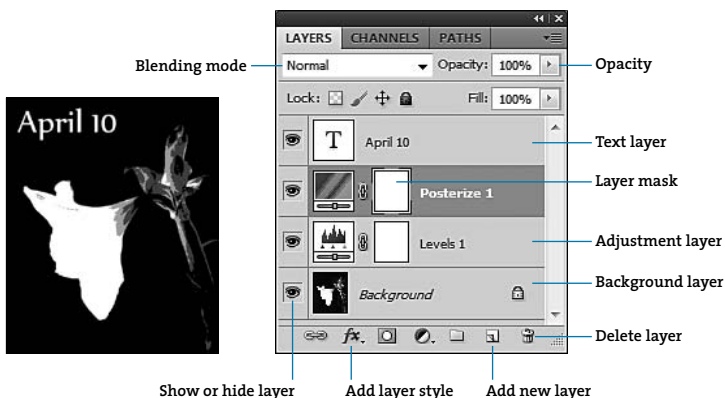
April 10

LAYERS CHANNELS PATHS

Blending mode Normal Opacity: 100% Opacity

Lock: Fill: 100%

T April 10 Text layer

Posterize 1 Layer mask

Levels 1 Adjustment layer

Background Background layer

Delete layer

Show or hide layer Add layer style Add new layer